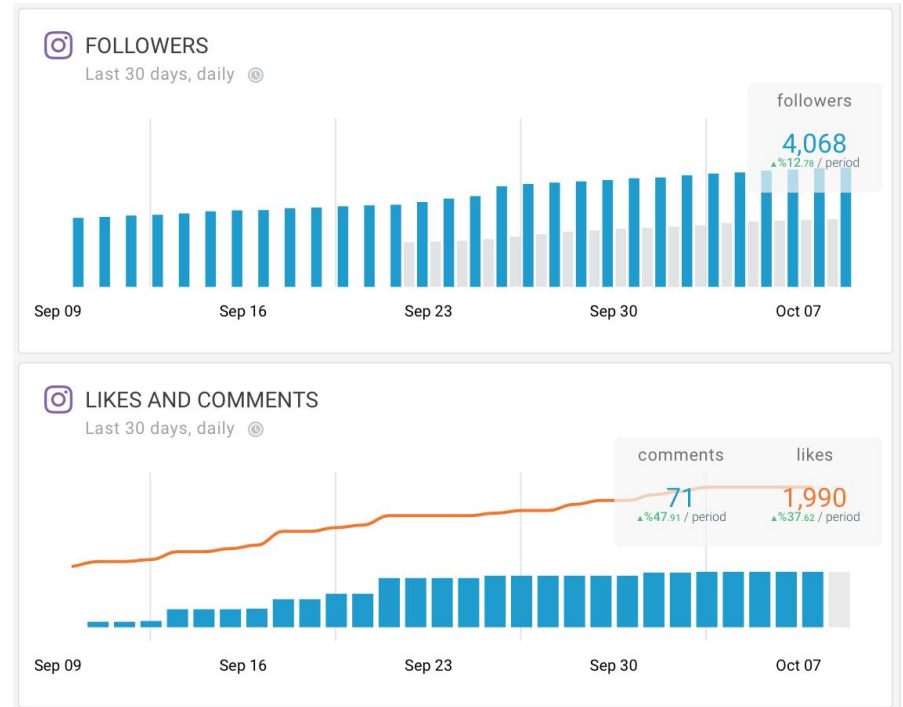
FOLLOWERS

Last 30 days, daily

followers

4,068

▲%12.78 / period

Sep 09

Sep 16

Sep 23

Sep 30

Oct 07

LIKES AND COMMENTS

Last 30 days, daily

comments

71

▲%47.91 / period

likes

1,990

▲%37.62 / period

Sep 09

Sep 16

Sep 23

Sep 30

Oct 07